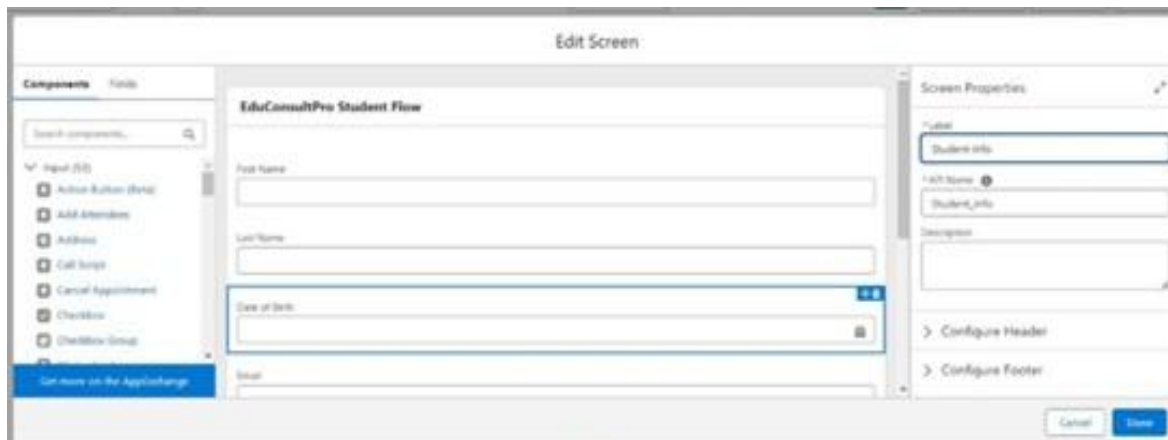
Edit Screen

Components Fields

Search components... 

Input (53)
Action Button (Beta)
Add Attendees
Address
Call Script
Cancel Appointment
Checkbox
Checkbox Group

Get more on the AppExchange

EduConsultPro Student Flow

First Name

Last Name

Date of Birth

Email

Screen Properties

*Label
Student info

*API Name
Student_info

Description

> Configure Header

> Configure Footer

Cancel Done